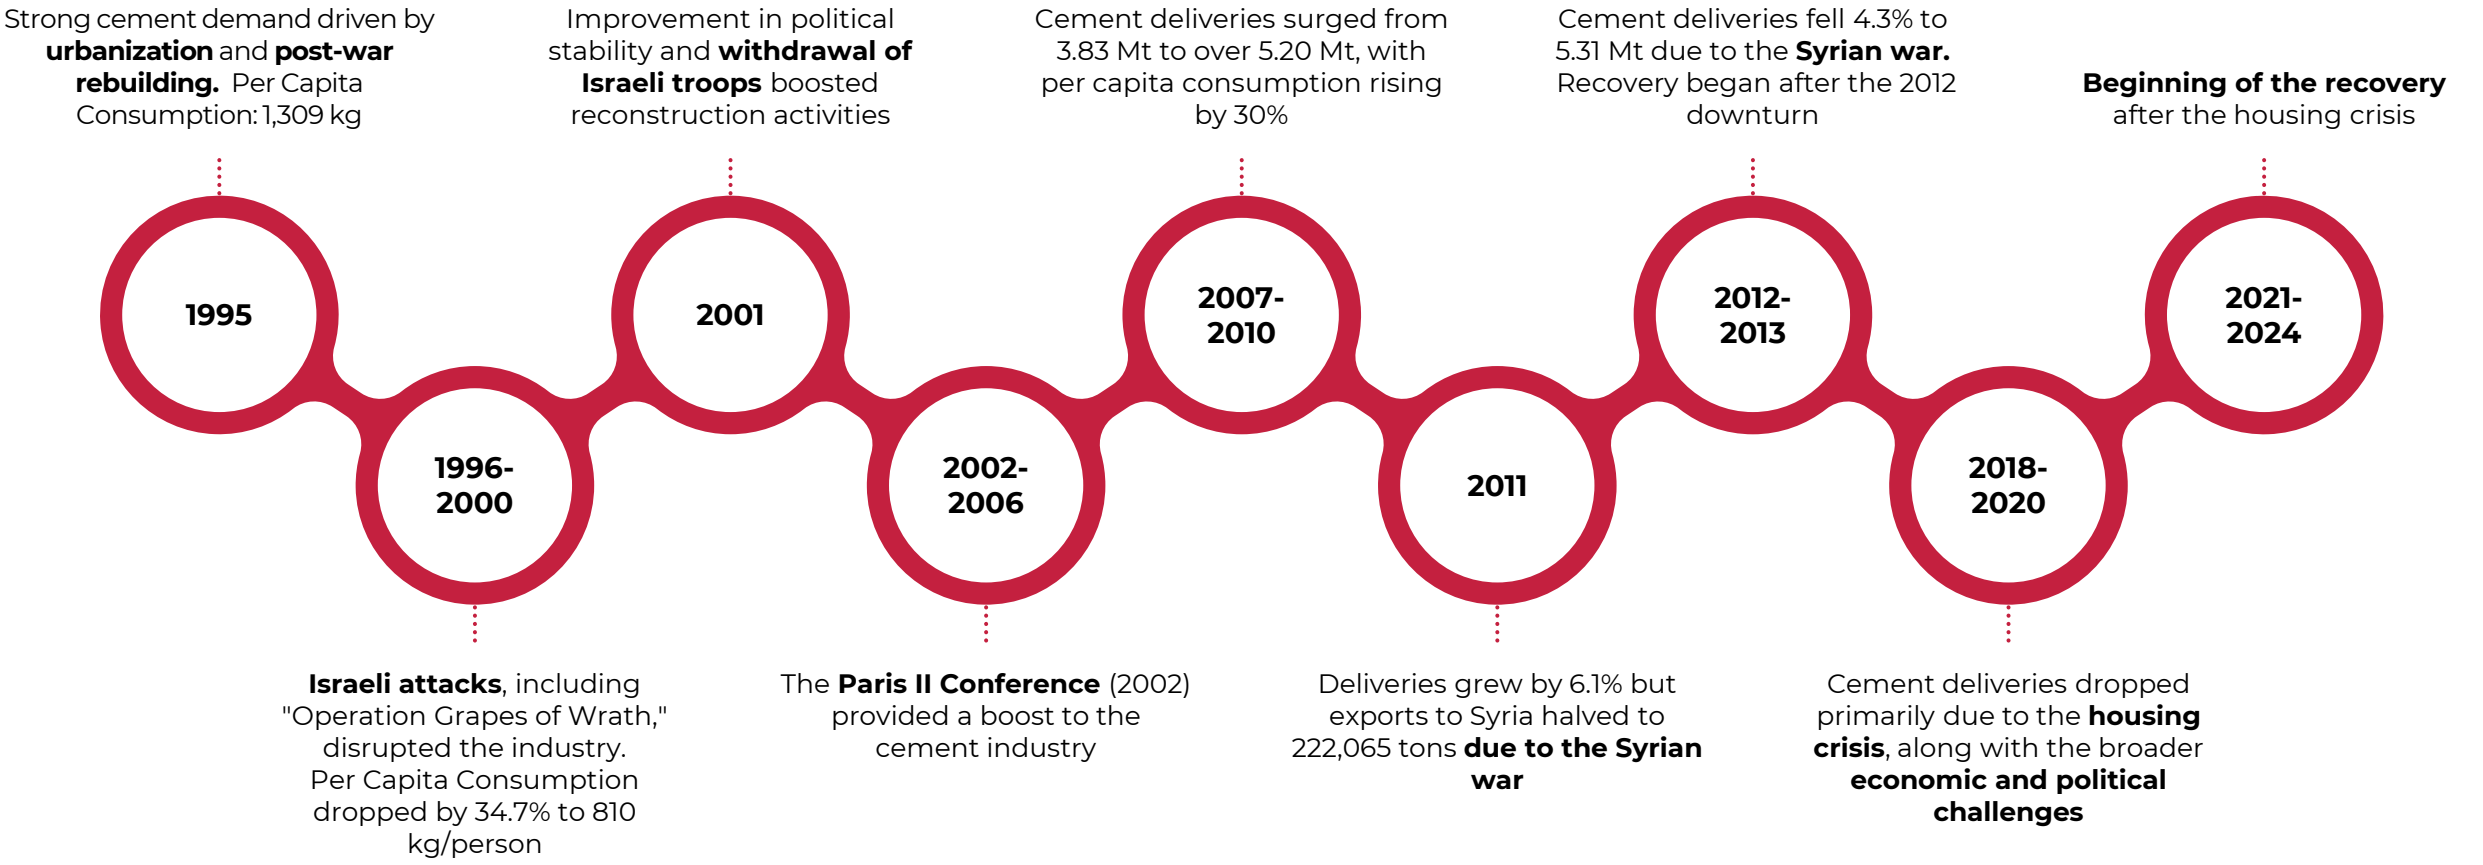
Strong cement demand driven by **urbanization** and **post-war rebuilding.** Per Capita Consumption: 1,309 kg

1995

Improvement in political stability and **withdrawal of Israeli troops** boosted reconstruction activities

2001

Cement deliveries surged from 3.83 Mt to over 5.20 Mt, with per capita consumption rising by 30%

2007-2010

Cement deliveries fell 4.3% to 5.31 Mt due to the **Syrian war.** Recovery began after the 2012 downturn

2012-2013

**Beginning of the recovery** after the housing crisis

2021-2024

1996-2000

**Israeli attacks**, including "Operation Grapes of Wrath," disrupted the industry. Per Capita Consumption dropped by 34.7% to 810 kg/person

2002-2006

The **Paris II Conference** (2002) provided a boost to the cement industry

2011

Deliveries grew by 6.1% but exports to Syria halved to 222,065 tons **due to the Syrian war**

2018-2020

Cement deliveries dropped primarily due to the **housing crisis**, along with the broader **economic and political challenges**